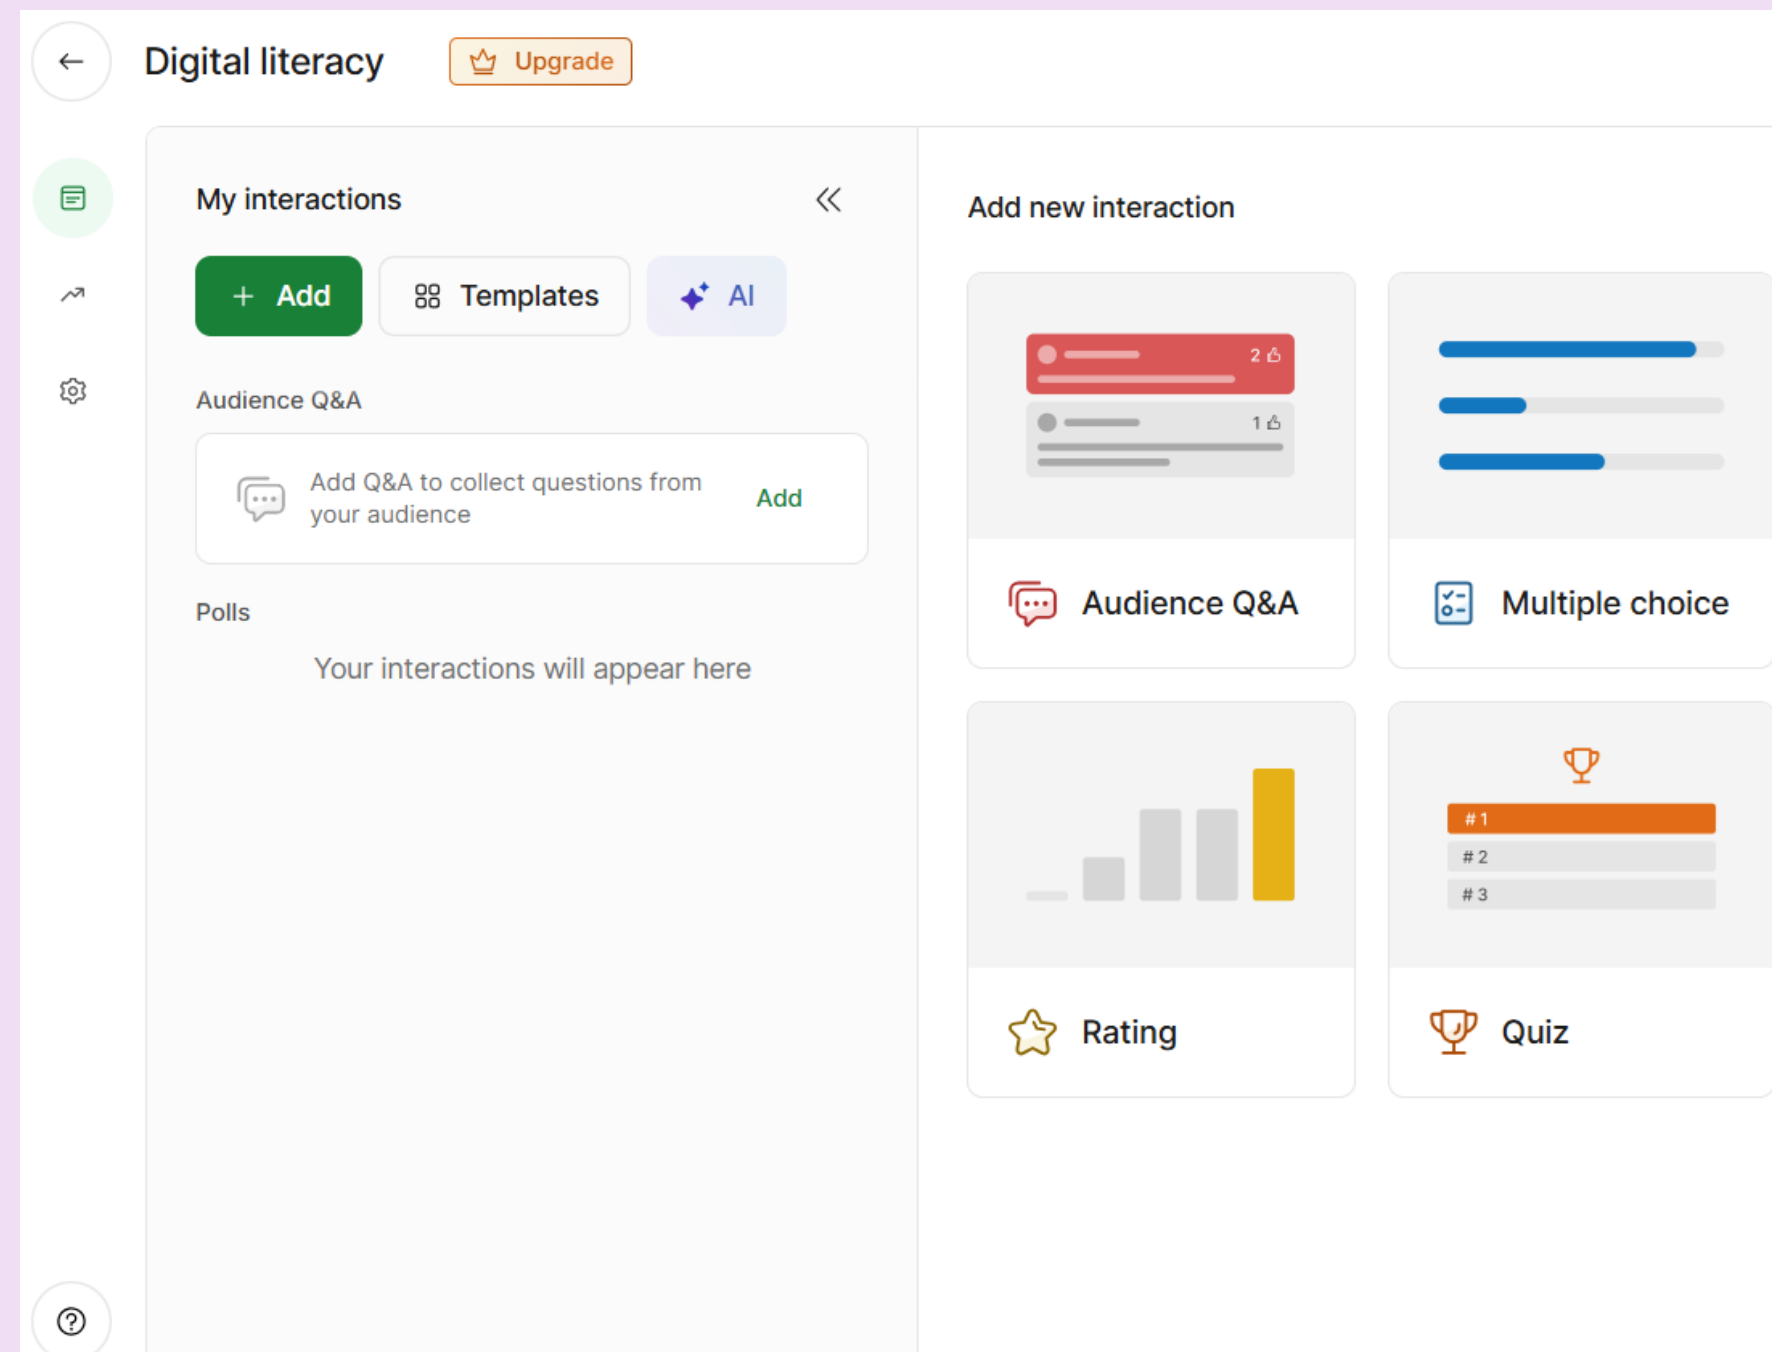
Digital literacy

Upgrade

My interactions

+ Add

Templates

AI

Audience Q&A

Add Q&A to collect questions from your audience

Add

Polls

Your interactions will appear here

Add new interaction

2

1

Audience Q&A

Multiple choice

# 1

# 2

# 3

Rating

Quiz